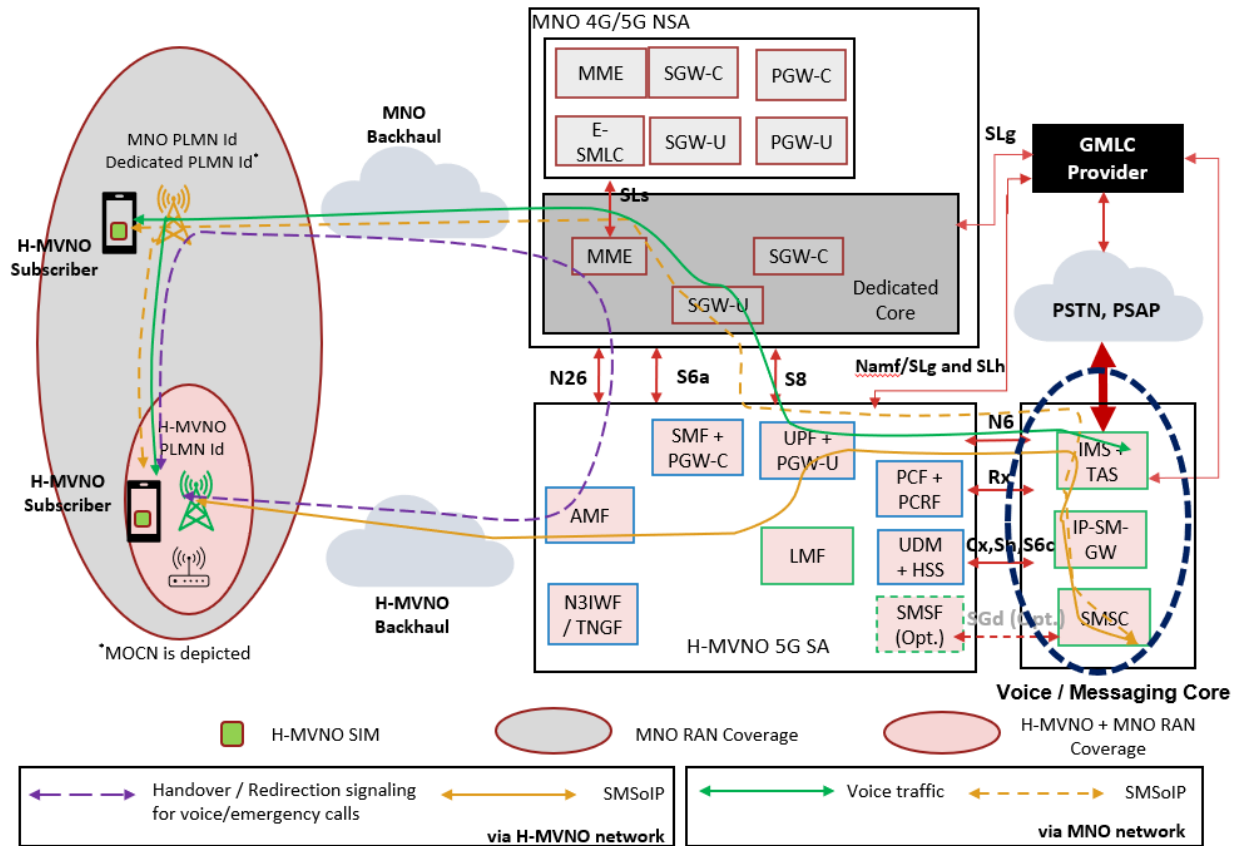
MNO 4G/5G NSA

MME

SGW-C

PGW-C

E-SMLC

SGW-U

PGW-U

MNO Backhaul

SLg

GMLC Provider

MNO PLMN Id
Dedicated PLMN Id*

H-MVNO Subscriber

SLs

MME

SGW-C

SGW-U

Dedicated Core

PSTN, PSAP

N26

S6a

S8

Namf/SLg and SLh

H-MVNO PLMN Id

H-MVNO Subscriber

SMF + PGW-C

UPF + PGW-U

N6

IMS + TAS

PCF + PCRF

Rx

AMF

IP-SM-GW

LMF

UDM + HSS

Cx,Sh,S6c

N3IWF / TNGF

H-MVNO Backhaul

SMSF (Opt.)

SGd (Opt.)

SMSC

H-MVNO 5G SA

*MOCN is depicted

Voice / Messaging Core

H-MVNO SIM

MNO RAN Coverage

H-MVNO + MNO RAN Coverage

Handover / Redirection signaling for voice/emergency calls

SMSoIP

via H-MVNO network

Voice traffic

SMSoIP

via MNO network